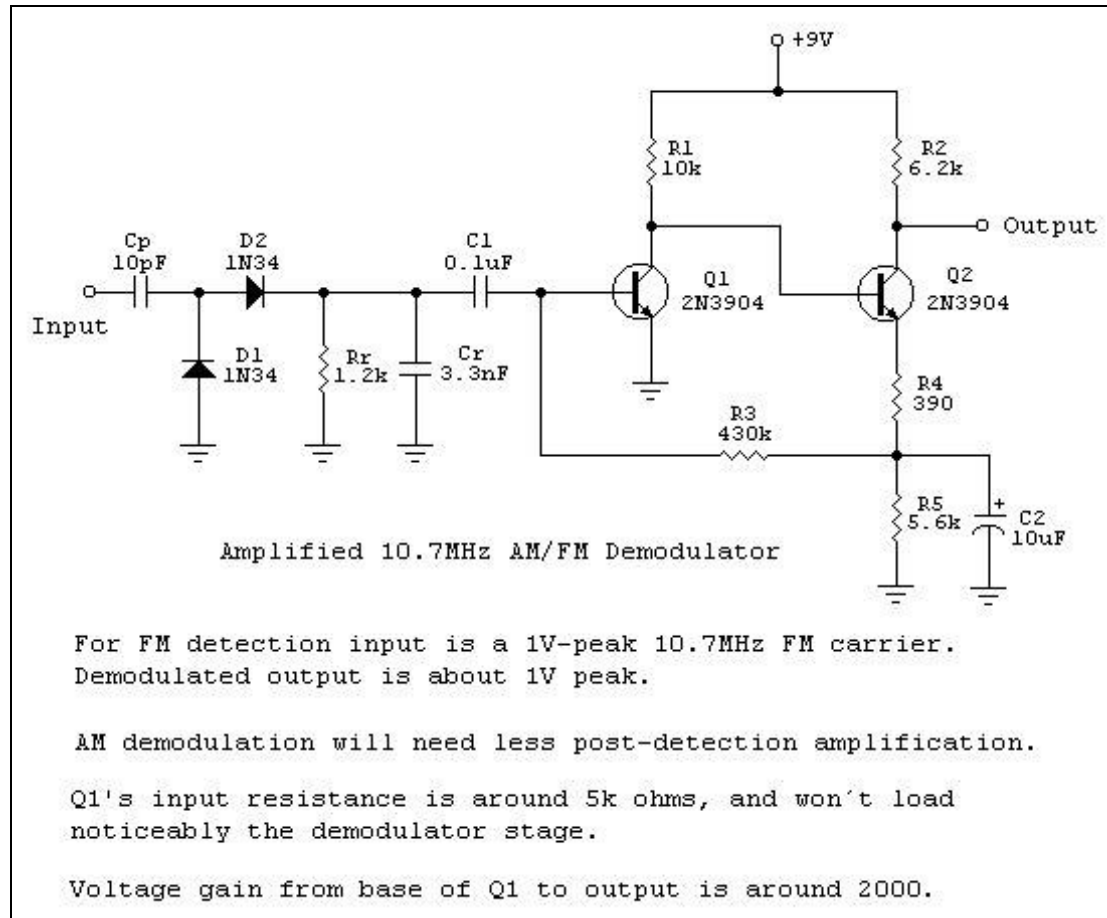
+9V

R1
10k

R2
6.2k

Output

Cp
10pF

D2
1N34

C1
0.1uF

Q1
2N3904

Q2
2N3904

Input

D1
1N34

Rr
1.2k

Cr
3.3nF

R4
390

R3
430k

R5
5.6k

+
C2
10uF

Amplified 10.7MHz AM/FM Demodulator

For FM detection input is a 1V-peak 10.7MHz FM carrier. Demodulated output is about 1V peak.

AM demodulation will need less post-detection amplification.

Q1's input resistance is around 5k ohms, and won´t load noticeably the demodulator stage.

Voltage gain from base of Q1 to output is around 2000.